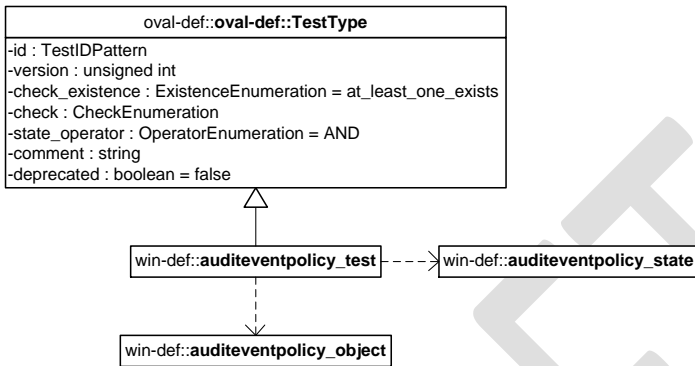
oval-def::oval-def::TestType

-id : TestIDPattern
-version : unsigned int
-check_existence : ExistenceEnumeration = at_least_one_exists
-check : CheckEnumeration
-state_operator : OperatorEnumeration = AND
-comment : string
-deprecated : boolean = false

win-def::auditeventpolicy_test

win-def::auditeventpolicy_state

win-def::auditeventpolicy_object